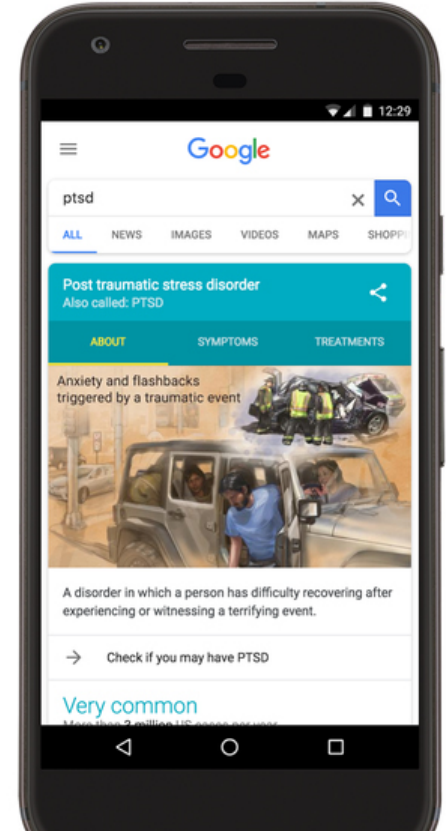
12:29

Google

ptsd

ALL NEWS IMAGES VIDEOS MAPS SHOPP

Post traumatic stress disorder
Also called: PTSD

ABOUT SYMPTOMS TREATMENTS

Anxiety and flashbacks triggered by a traumatic event

A disorder in which a person has difficulty recovering after experiencing or witnessing a terrifying event.

Check if you may have PTSD

Very common
More than 3 million US cases per year